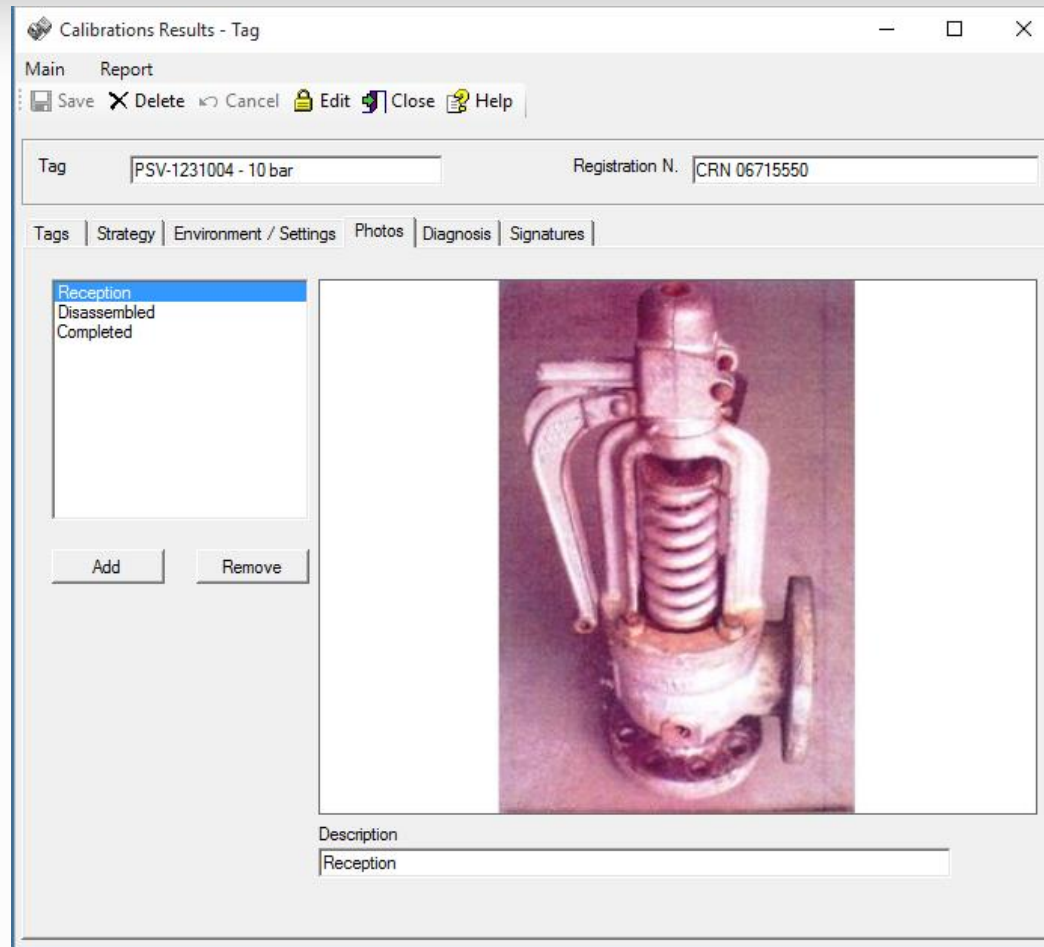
Calibrations Results - Tag

Main Report

Save Delete Cancel Edit Close Help

Tag PSV-1231004 - 10 bar

Registration N. CRN 06715550

Tags | Strategy | Environment / Settings | Photos | Diagnosis | Signatures

Reception
Disassembled
Completed

Add

Remove

Description

Reception